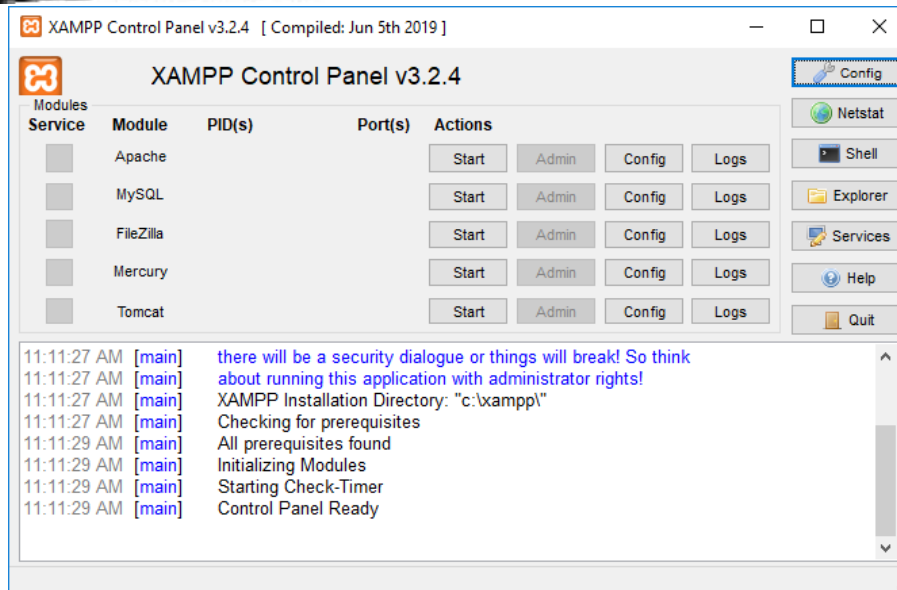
XAMPP Control Panel v3.2.4 [ Compiled: Jun 5th 2019 ]

XAMPP Control Panel v3.2.4

Config
Netstat
Shell
Explorer
Services
Help
Quit

Modules

| Service | Module | PID(s) | Port(s) | Actions | | | |
|---|---|---|---|---|---|---|---|
| | Apache | | | Start | Admin | Config | Logs |
| | MySQL | | | Start | Admin | Config | Logs |
| | FileZilla | | | Start | Admin | Config | Logs |
| | Mercury | | | Start | Admin | Config | Logs |
| | Tomcat | | | Start | Admin | Config | Logs |

11:11:27 AM [main] there will be a security dialogue or things will break! So think
11:11:27 AM [main] about running this application with administrator rights!
11:11:27 AM [main] XAMPP Installation Directory: "c:\xampp\"
11:11:27 AM [main] Checking for prerequisites
11:11:29 AM [main] All prerequisites found
11:11:29 AM [main] Initializing Modules
11:11:29 AM [main] Starting Check-Timer
11:11:29 AM [main] Control Panel Ready